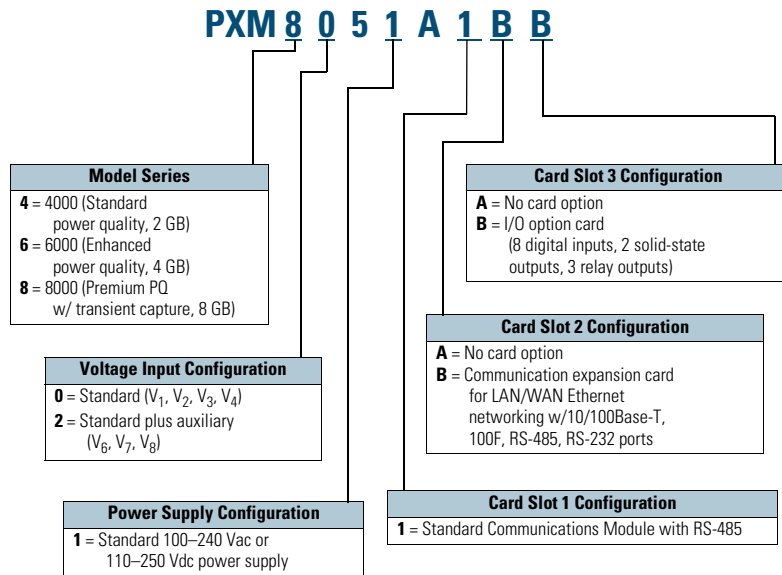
PXM 8 0 5 1 A 1 B B

Card Slot 3 Configuration
**A** = No card option
**B** = I/O option card (8 digital inputs, 2 solid-state outputs, 3 relay outputs)

Model Series
**4** = 4000 (Standard power quality, 2 GB)
**6** = 6000 (Enhanced power quality, 4 GB)
**8** = 8000 (Premium PQ w/ transient capture, 8 GB)

Card Slot 2 Configuration
**A** = No card option
**B** = Communication expansion card for LAN/WAN Ethernet networking w/10/100Base-T, 100F, RS-485, RS-232 ports

Voltage Input Configuration
**0** = Standard ($V_1$, $V_2$, $V_3$, $V_4$)
**2** = Standard plus auxiliary ($V_6$, $V_7$, $V_8$)

Card Slot 1 Configuration
**1** = Standard Communications Module with RS-485

Power Supply Configuration
**1** = Standard 100–240 Vac or 110–250 Vdc power supply